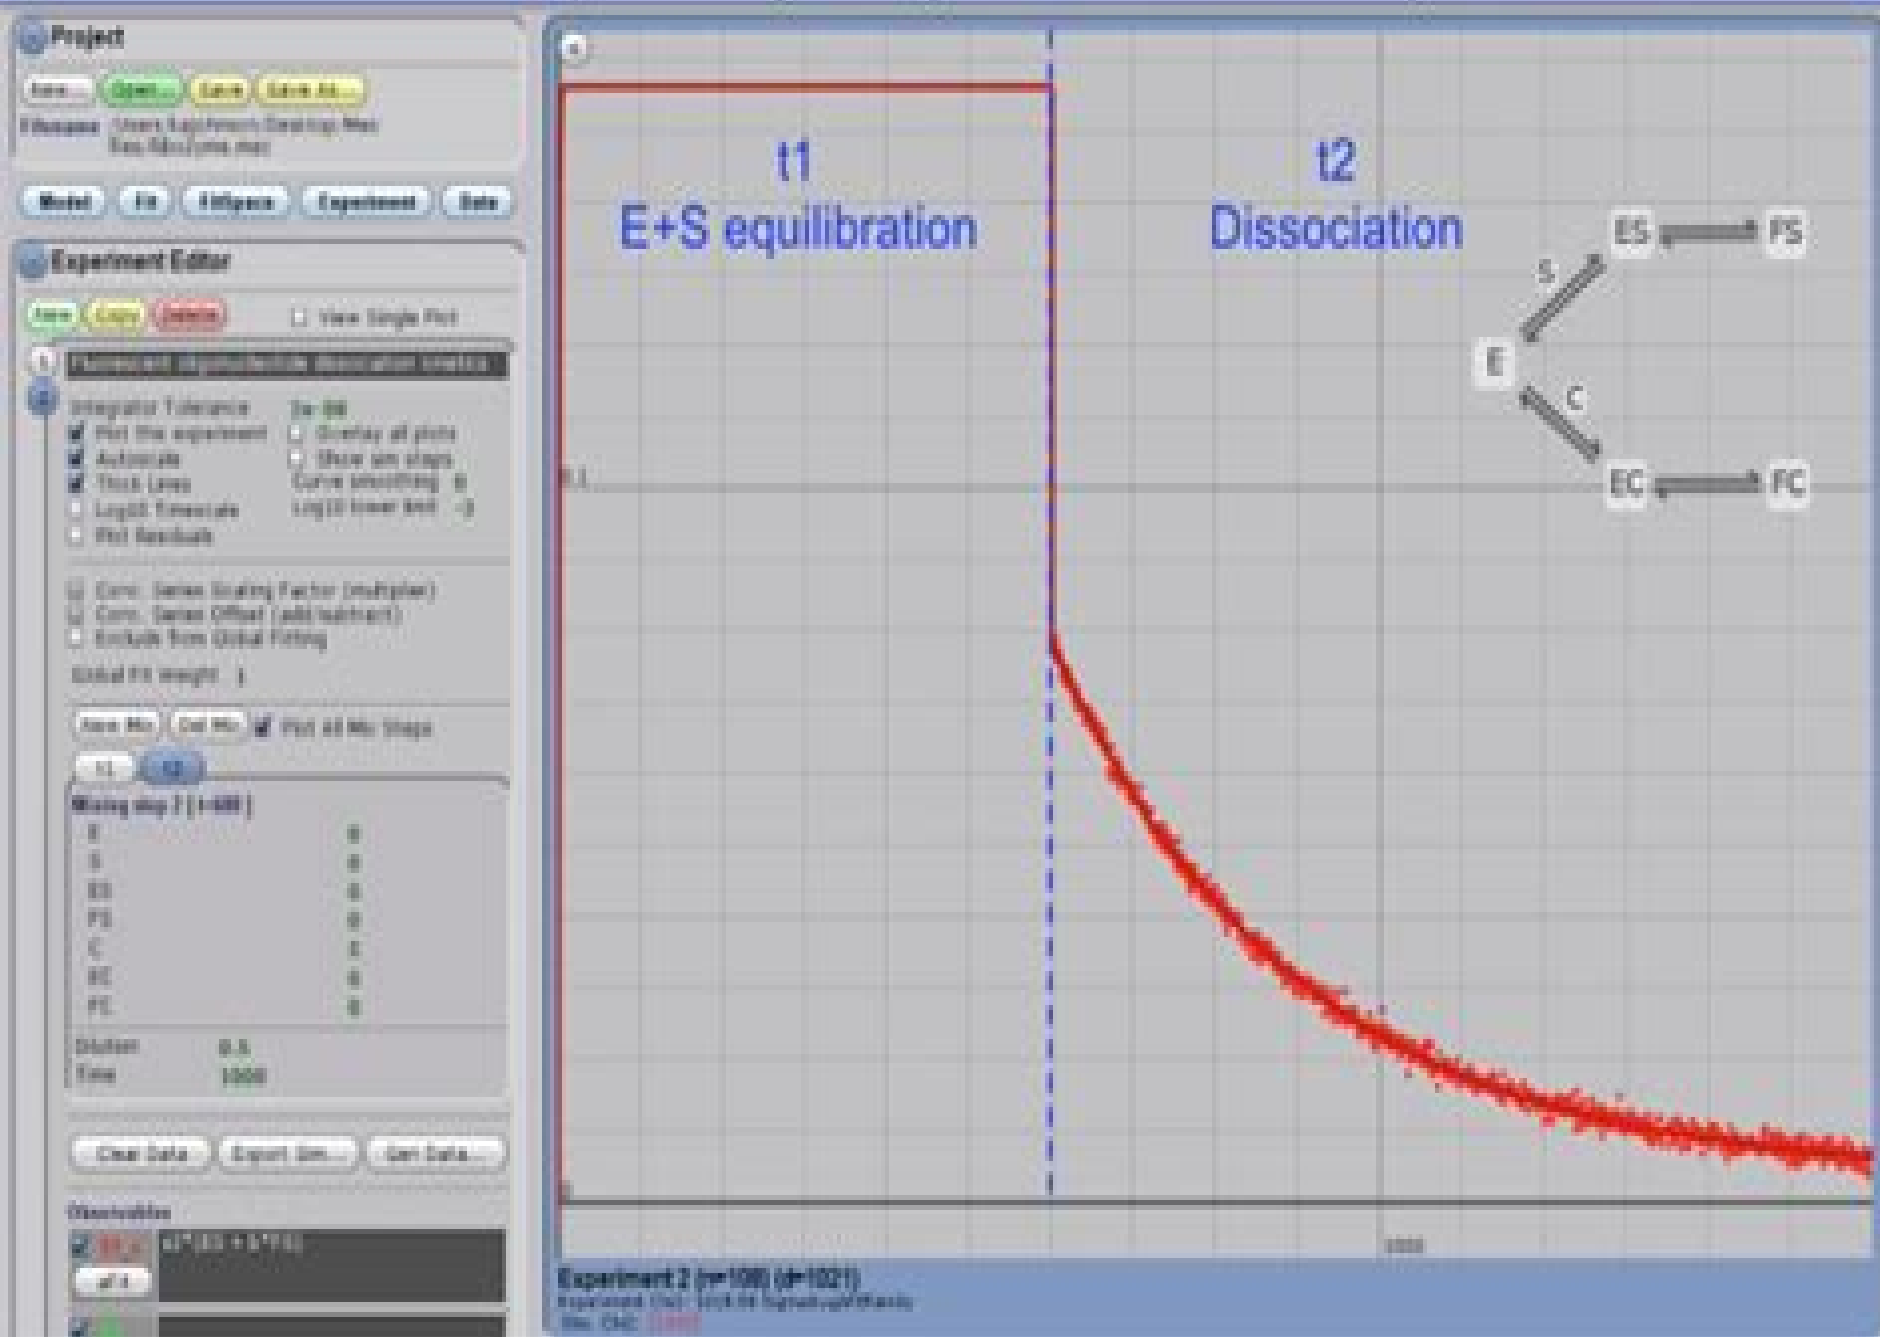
Project
New... Open... Save Save As...
Filename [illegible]

Model Fit FitSpace Experiment Data

Experiment Editor
New Copy Delete View Single Plot
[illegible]
Integrator Tolerance 1e-08
Plot the experiment Overlay all plots
Autoscale Show sim steps
Thick Lines Curve smoothing 0
Log10 Timescale Log10 lower limit -3
Plot Residuals

Conc. Series Scaling Factor (multiplier)
Conc. Series Offset (add/subtract)
Exclude from Global Fitting
Global Fit Weight 1

New Mix Del Mix Plot All Mix Steps
t1 t2
Mixing step 2 [t=600]
E 0
S 0
ES 0
FS 0
C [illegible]
EC 0
FC 0
Dilution 0.5
Time 1000

Clear Data Export Sim... Get Data...

Observables
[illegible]

t1
E+S equilibration

t2
Dissociation

ES FS
S
E
C
EC FC

0.1
0
1000

Experiment 2 (n=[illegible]) (d=1021)
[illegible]